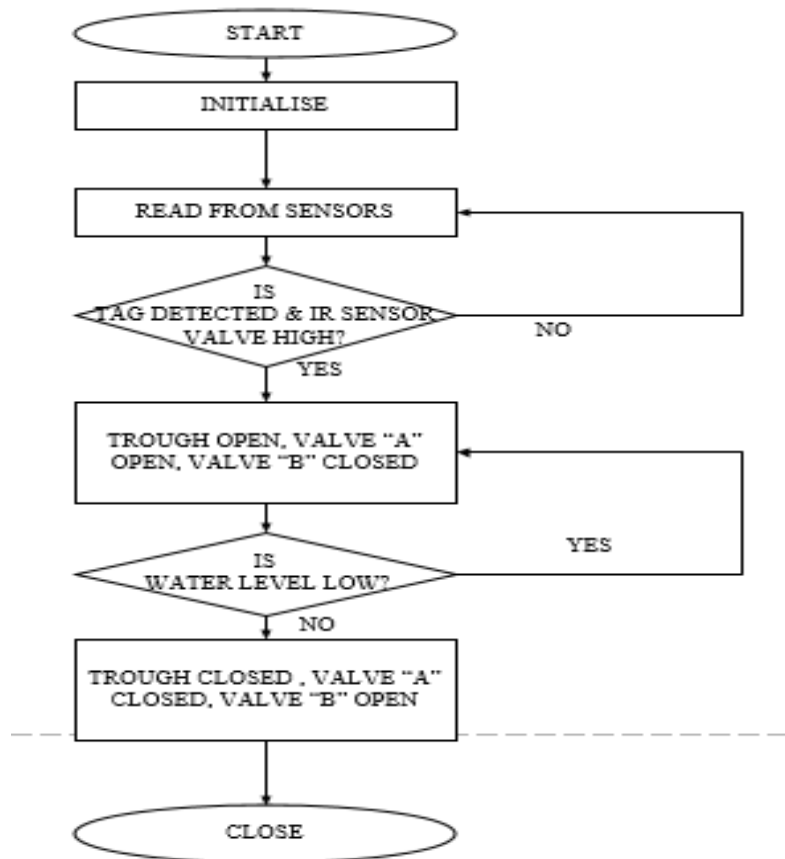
START

INITIALISE

READ FROM SENSORS

IS TAG DETECTED & IR SENSOR VALVE HIGH?

NO

YES

TROUGH OPEN, VALVE “A” OPEN, VALVE “B” CLOSED

IS WATER LEVEL LOW?

YES

NO

TROUGH CLOSED , VALVE “A” CLOSED, VALVE “B” OPEN

CLOSE